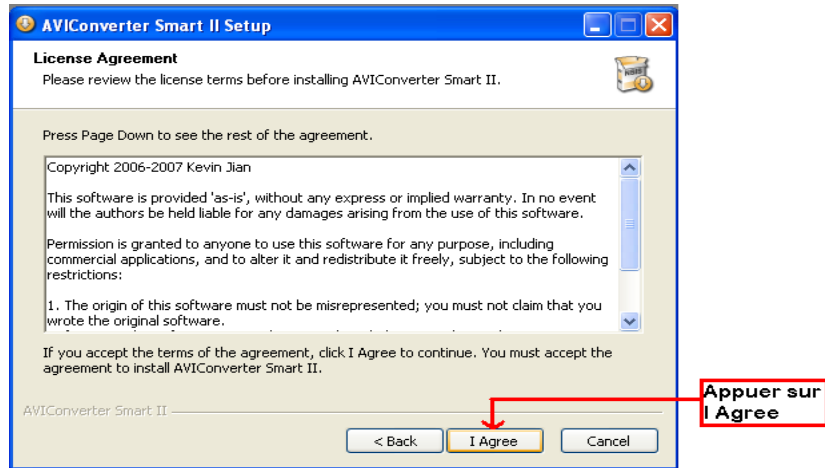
AVIConverter Smart II Setup

License Agreement

Please review the license terms before installing AVIConverter Smart II.

Press Page Down to see the rest of the agreement.

Copyright 2006-2007 Kevin Jian

This software is provided 'as-is', without any express or implied warranty. In no event will the authors be held liable for any damages arising from the use of this software.

Permission is granted to anyone to use this software for any purpose, including commercial applications, and to alter it and redistribute it freely, subject to the following restrictions:

1. The origin of this software must not be misrepresented; you must not claim that you wrote the original software.

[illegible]

If you accept the terms of the agreement, click I Agree to continue. You must accept the agreement to install AVIConverter Smart II.

AVIConverter Smart II

< Back

I Agree

Cancel

Appuer sur I Agree